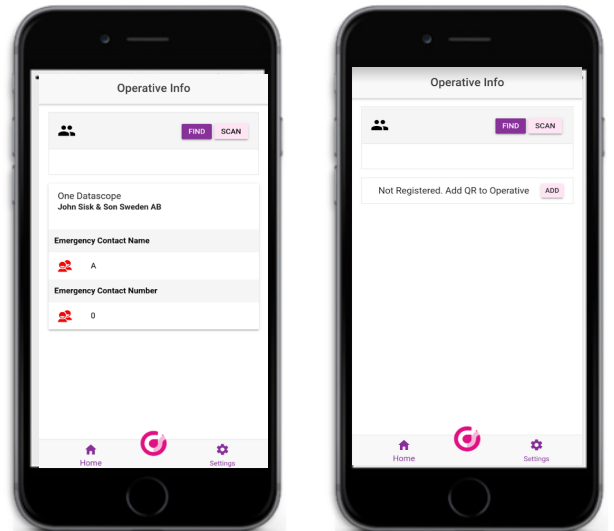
Operative Info

FIND SCAN

One Datascope
John Sisk & Son Sweden AB

Emergency Contact Name

A

Emergency Contact Number

0

Home Settings

Operative Info

FIND SCAN

Not Registered. Add QR to Operative ADD

Home Settings